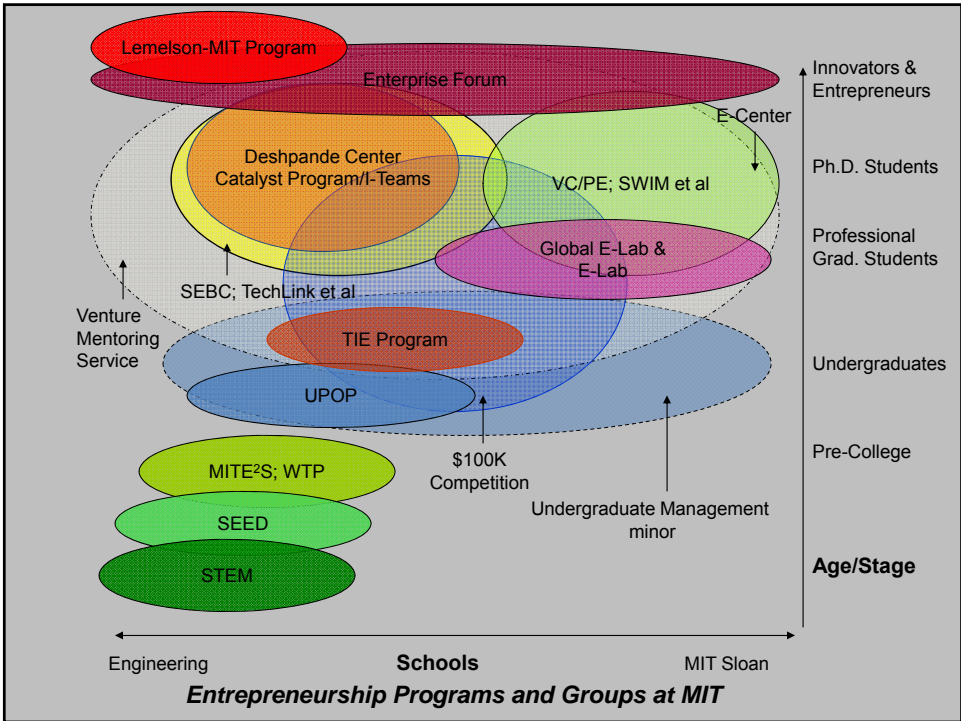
Lemelson-MIT Program

Enterprise Forum

Innovators & Entrepreneurs

E-Center

Deshpande Center Catalyst Program/I-Teams

VC/PE; SWIM et al

Ph.D. Students

Global E-Lab & E-Lab

Professional Grad. Students

SEBC; TechLink et al

Venture Mentoring Service

TIE Program

Undergraduates

UPOP

Pre-College

$100K Competition

Undergraduate Management minor

MITE$^2$S; WTP

SEED

STEM

Age/Stage

Engineering

Schools

MIT Sloan

Entrepreneurship Programs and Groups at MIT